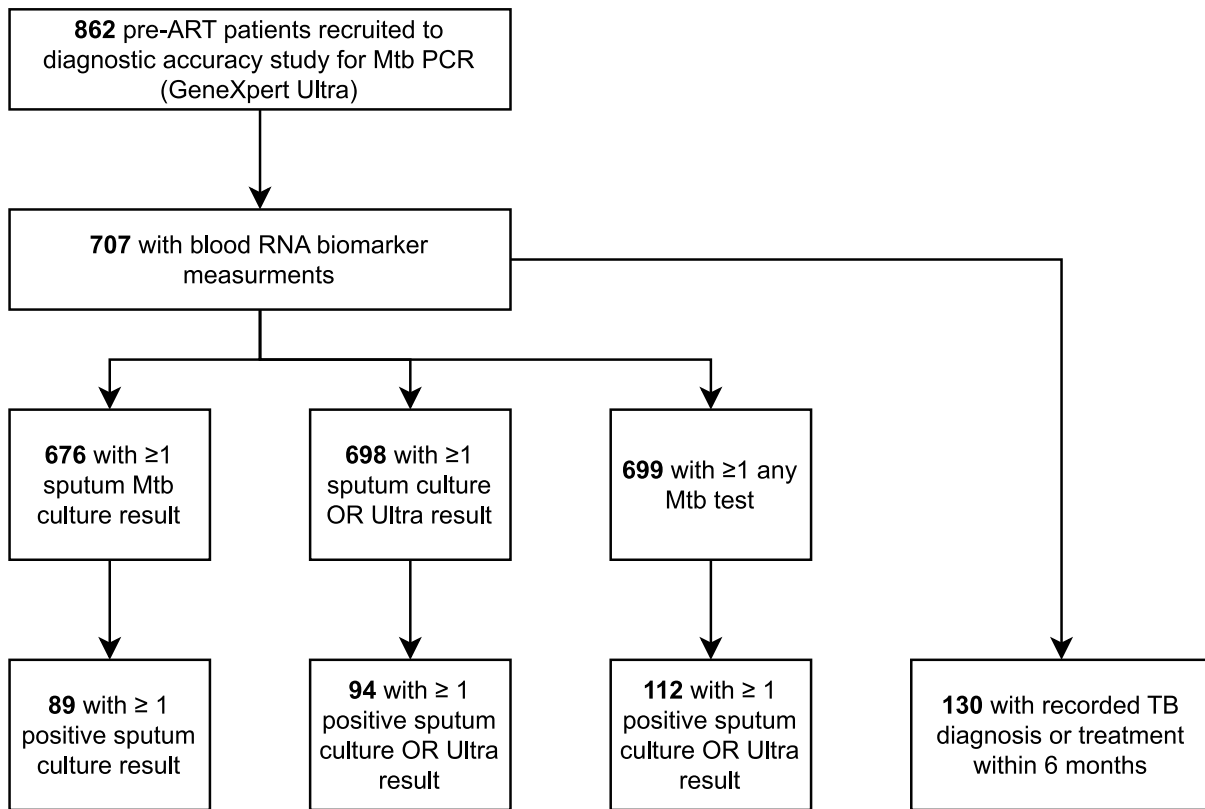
**862** pre-ART patients recruited to diagnostic accuracy study for Mtb PCR (GeneXpert Ultra)

**707** with blood RNA biomarker measurments

**676** with ≥1 sputum Mtb culture result

**698** with ≥1 sputum culture OR Ultra result

**699** with ≥1 any Mtb test

**89** with ≥ 1 positive sputum culture result

**94** with ≥ 1 positive sputum culture OR Ultra result

**112** with ≥ 1 positive sputum culture OR Ultra result

**130** with recorded TB diagnosis or treatment within 6 months